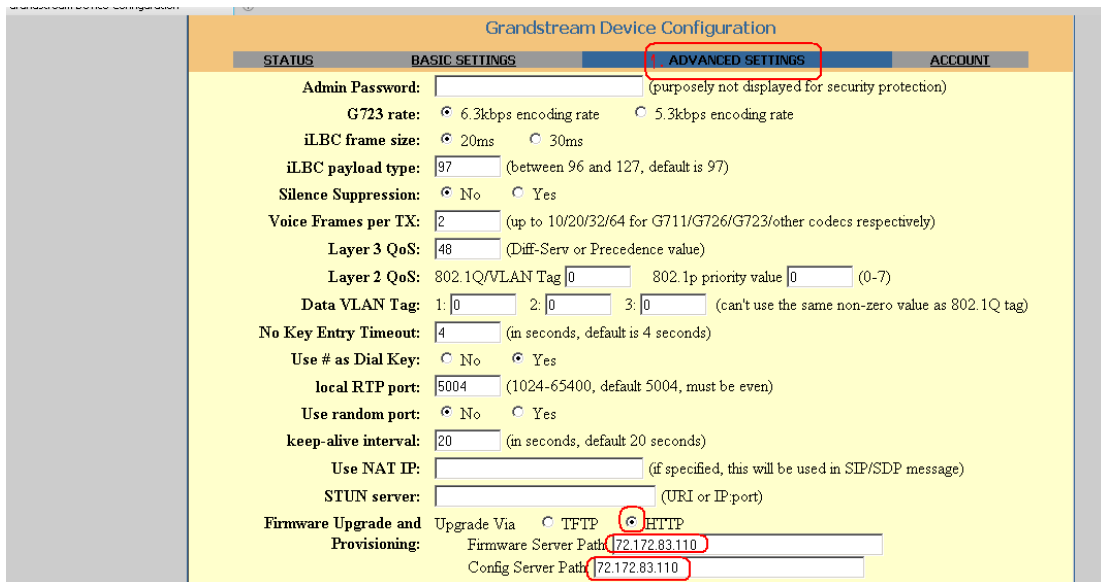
Grandstream Device Configuration

STATUS | BASIC SETTINGS | ADVANCED SETTINGS | ACCOUNT

Admin Password: (purposely not displayed for security protection)

G723 rate: 6.3kbps encoding rate 5.3kbps encoding rate

iLBC frame size: 20ms 30ms

iLBC payload type: 97 (between 96 and 127, default is 97)

Silence Suppression: No Yes

Voice Frames per TX: 2 (up to 10/20/32/64 for G711/G726/G723/other codecs respectively)

Layer 3 QoS: 48 (Diff-Serv or Precedence value)

Layer 2 QoS: 802.1Q/VLAN Tag 0 802.1p priority value 0 (0-7)

Data VLAN Tag: 1: 0 2: 0 3: 0 (can't use the same non-zero value as 802.1Q tag)

No Key Entry Timeout: 4 (in seconds, default is 4 seconds)

Use # as Dial Key: No Yes

local RTP port: 5004 (1024-65400, default 5004, must be even)

Use random port: No Yes

keep-alive interval: 20 (in seconds, default 20 seconds)

Use NAT IP: (if specified, this will be used in SIP/SDP message)

STUN server: (URI or IP:port)

Firmware Upgrade and Provisioning: Upgrade Via TFTP HTTP

Firmware Server Path: 72.172.83.110

Config Server Path: 72.172.83.110